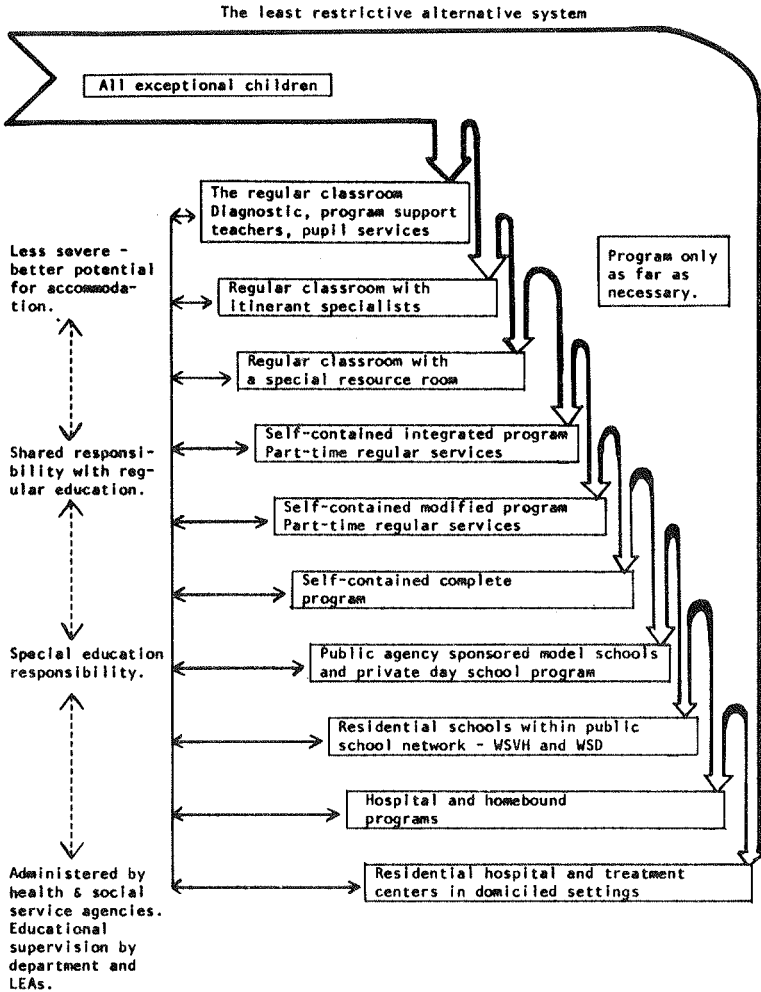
The least restrictive alternative system

All exceptional children

The regular classroom
Diagnostic, program support teachers, pupil services

Less severe - better potential for accommodation.

Program only as far as necessary.

Regular classroom with itinerant specialists

Regular classroom with a special resource room

Shared responsibility with regular education.

Self-contained integrated program
Part-time regular services

Self-contained modified program
Part-time regular services

Self-contained complete program

Special education responsibility.

Public agency sponsored model schools and private day school program

Residential schools within public school network - WSVH and WSD

Hospital and homebound programs

Administered by health & social service agencies. Educational supervision by department and LEAs.

Residential hospital and treatment centers in domiciled settings